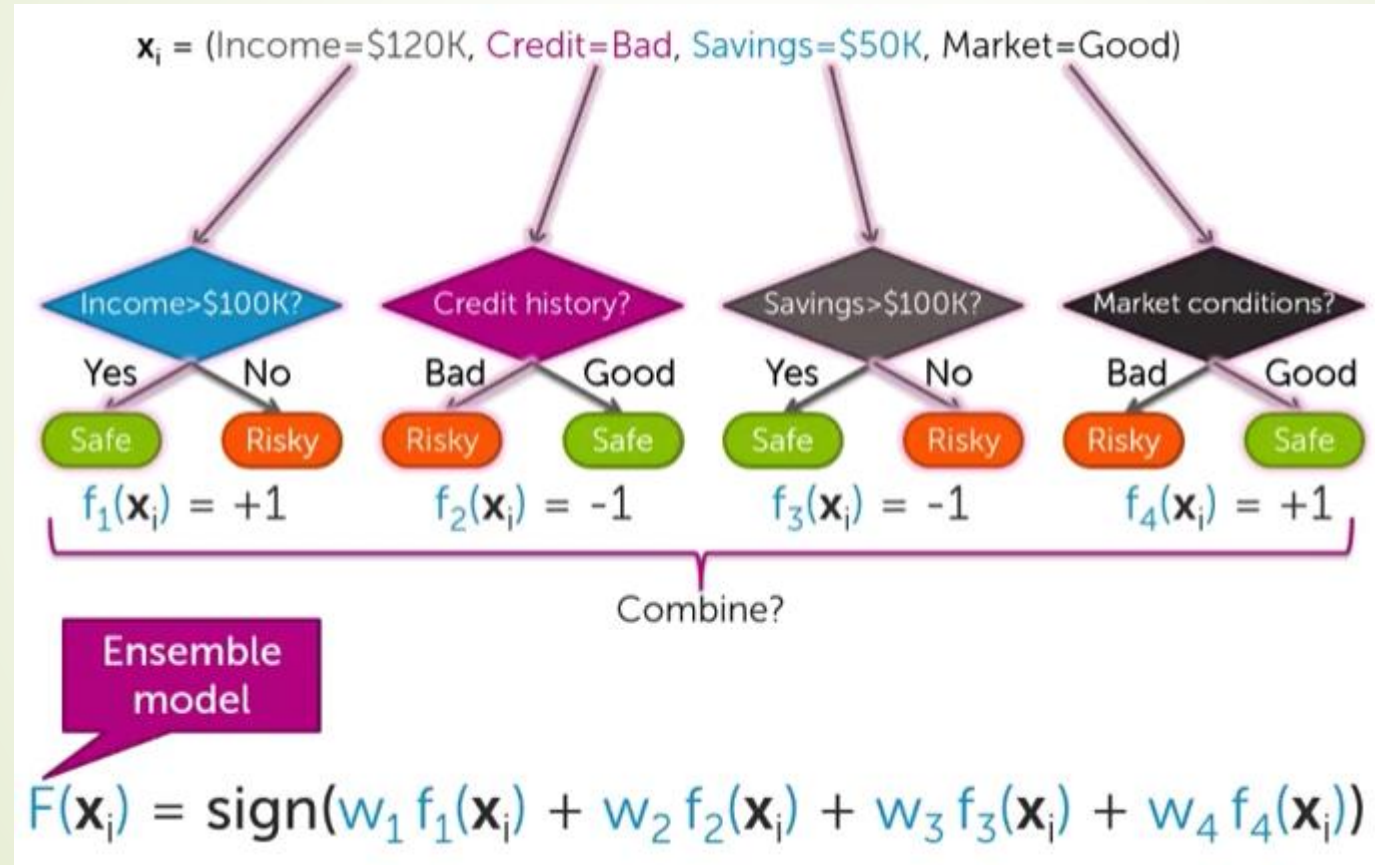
$\mathbf{x}_i$ = (Income=\$120K, Credit=Bad, Savings=\$50K, Market=Good)

Income>\$100K?
Yes No
Safe Risky
$f_1(\mathbf{x}_i) = +1$

Credit history?
Bad Good
Risky Safe
$f_2(\mathbf{x}_i) = -1$

Savings>\$100K?
Yes No
Safe Risky
$f_3(\mathbf{x}_i) = -1$

Market conditions?
Bad Good
Risky Safe
$f_4(\mathbf{x}_i) = +1$

Combine?

Ensemble model

$F(\mathbf{x}_i) = \text{sign}(w_1 f_1(\mathbf{x}_i) + w_2 f_2(\mathbf{x}_i) + w_3 f_3(\mathbf{x}_i) + w_4 f_4(\mathbf{x}_i))$